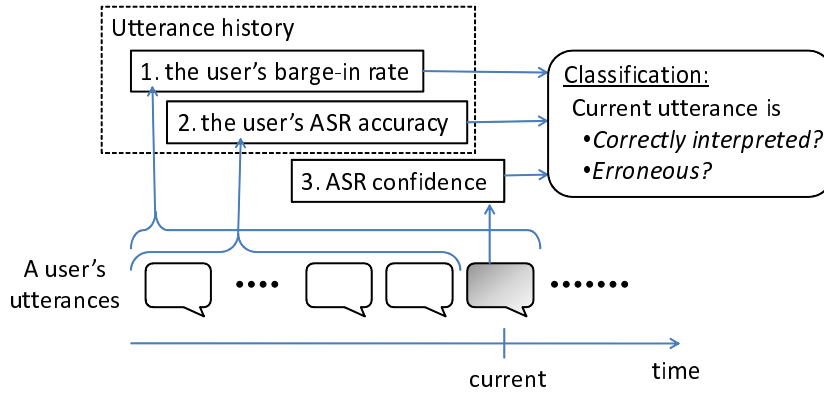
Utterance history

1. the user's barge-in rate

2. the user's ASR accuracy

3. ASR confidence

Classification:
Current utterance is
•Correctly interpreted?
•Erroneous?

A user's utterances

••••

•••••••

current

time